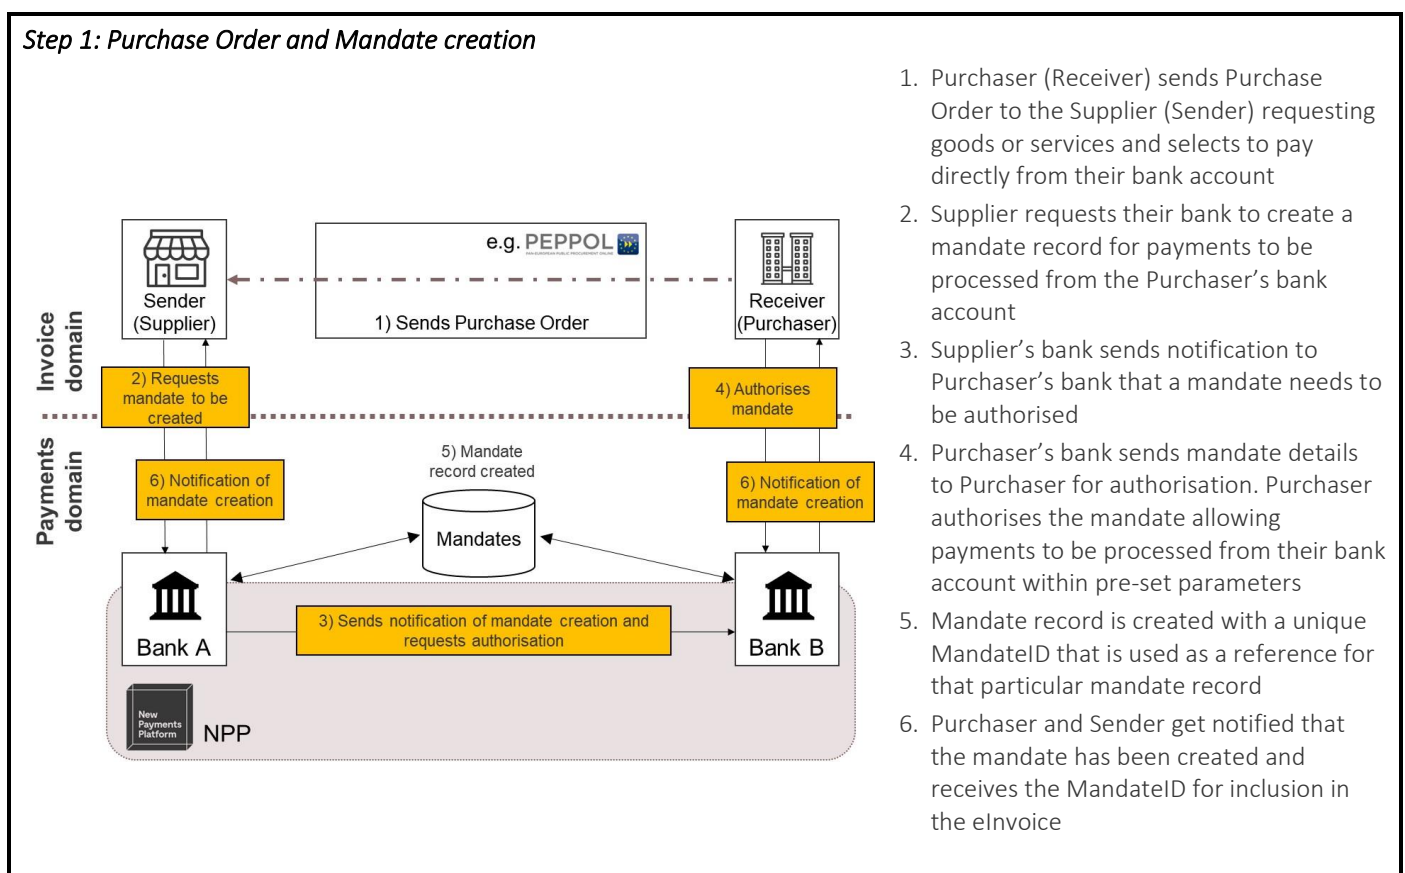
Step 1: Purchase Order and Mandate creation

e.g. PEPPOL

Sender (Supplier)

1) Sends Purchase Order

Receiver (Purchaser)

Invoice domain

Payments domain

2) Requests mandate to be created

4) Authorises mandate

5) Mandate record created

6) Notification of mandate creation

Mandates

6) Notification of mandate creation

Bank A

3) Sends notification of mandate creation and requests authorisation

Bank B

New Payments Platform

NPP

1. Purchaser (Receiver) sends Purchase Order to the Supplier (Sender) requesting goods or services and selects to pay directly from their bank account
2. Supplier requests their bank to create a mandate record for payments to be processed from the Purchaser's bank account
3. Supplier's bank sends notification to Purchaser's bank that a mandate needs to be authorised
4. Purchaser's bank sends mandate details to Purchaser for authorisation. Purchaser authorises the mandate allowing payments to be processed from their bank account within pre-set parameters
5. Mandate record is created with a unique MandateID that is used as a reference for that particular mandate record
6. Purchaser and Sender get notified that the mandate has been created and receives the MandateID for inclusion in the eInvoice